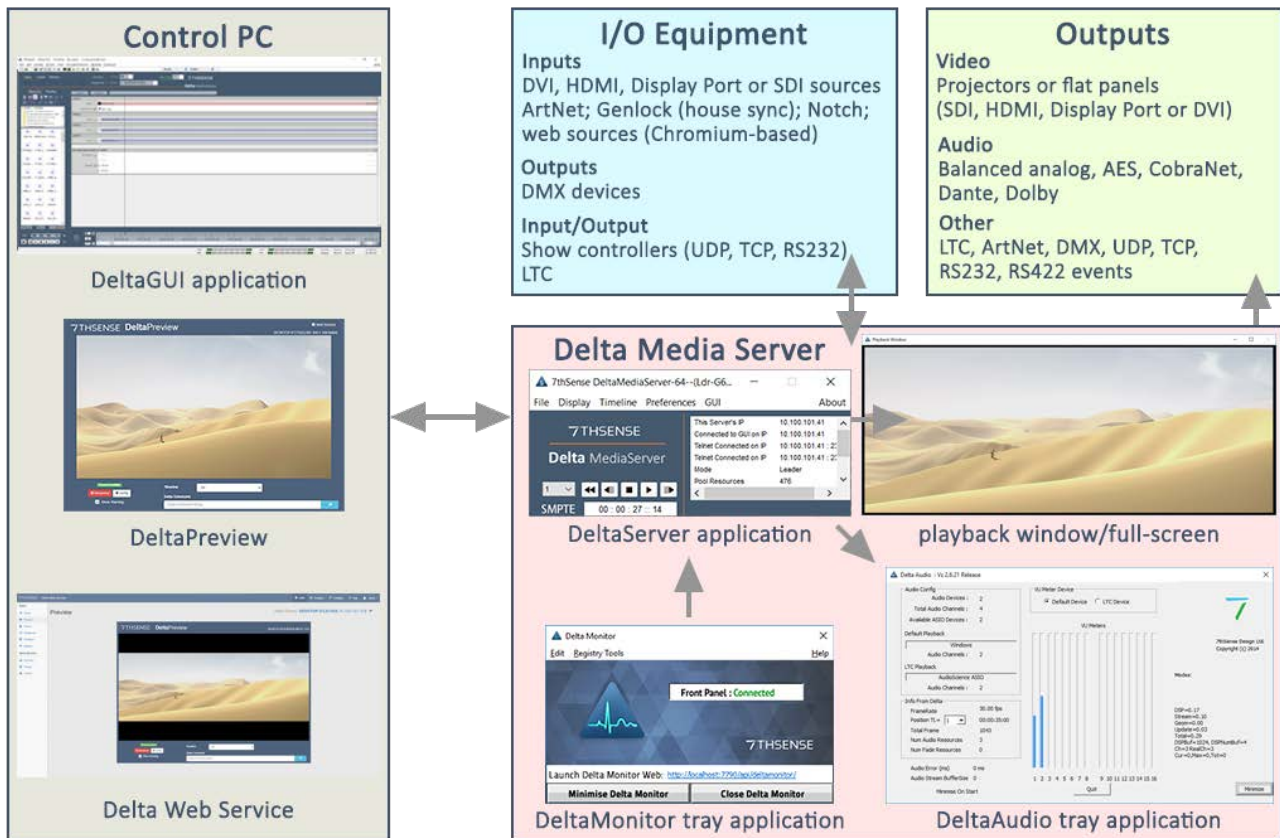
Control PC

DeltaGUI application

7THSENSE DeltaPreview

DeltaPreview

7THSENSE DeltaPreview

Delta Web Service

I/O Equipment
Inputs
DVI, HDMI, Display Port or SDI sources
ArtNet; Genlock (house sync); Notch; web sources (Chromium-based)
Outputs
DMX devices
Input/Output
Show controllers (UDP, TCP, RS232), LTC

Outputs
Video
Projectors or flat panels (SDI, HDMI, Display Port or DVI)
Audio
Balanced analog, AES, CobraNet, Dante, Dolby
Other
LTC, ArtNet, DMX, UDP, TCP, RS232, RS422 events

Delta Media Server

7thSense DeltaMediaServer-64--(Ldr-G6...
File Display Timeline Preferences GUI About
7THSENSE
Delta MediaServer
| This Server's IP | 10.100.101.41 |
|---|---|
| Connected to GUI on IP | 10.100.101.41 |
| Telnet Connected on IP | 10.100.101.41 : 2 |
| Telnet Connected on IP | 10.100.101.41 : 2 |
| Mode | Leader |
| Pool Resources | 476 |
SMPTE 00 : 00 : 27 : 14

DeltaServer application

Playback Window

playback window/full-screen

Delta Monitor
Edit Registry Tools Help
Front Panel : Connected
7THSENSE
Launch Delta Monitor Web: http://localhost:7790/api/deltamonitor/
Minimise Delta Monitor Close Delta Monitor

DeltaMonitor tray application

Delta Audio : V2.8.21 Release
Audio Config
Audio Devices : 2
Total Audio Channels : 4
Available ASIO Devices : 2
Default Playback
Windows
Audio Channels : 2
LTC Playback
AudioScience ASIO
Audio Channels : 2
Info From Delta
FrameRate 30.00 fps
Position TL = 1 00:00:35:00
Total Frame 1043
Num Audio Resources 1
Num Fade Resources 0
Audio Error (ms) 0 ms
Audio Stream BufferSize 0
Minimise On Start
VU Meter Device
Default Device LTC Device
VU Meters
1 2 3 4 5 6 7 8 9 10 11 12 13 14 15 16
Quit
7thSense Design Ltd
Copyright (C) 2014
Media:
Minimise

DeltaAudio tray application